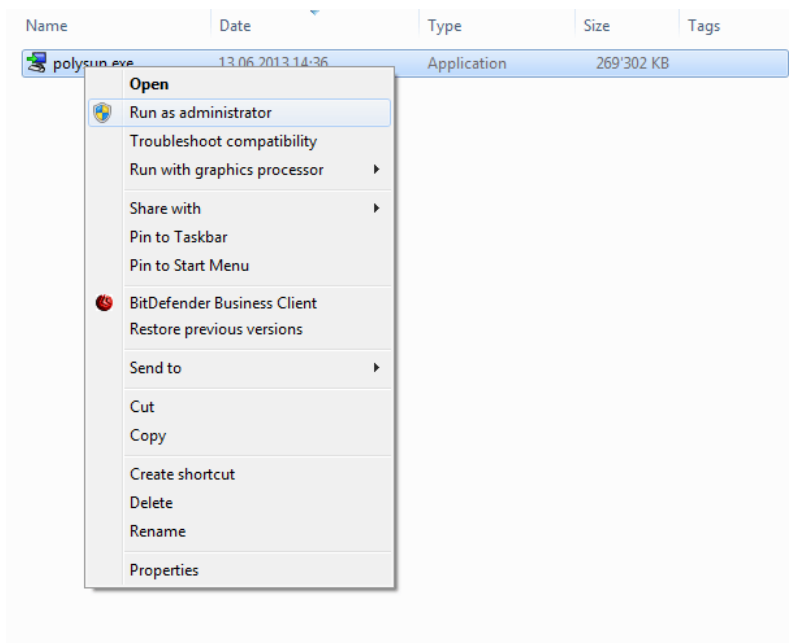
Name | Date | Type | Size | Tags

polysun.exe 13.06.2013 14:36 Application 269'302 KB

Open
Run as administrator
Troubleshoot compatibility
Run with graphics processor
Share with
Pin to Taskbar
Pin to Start Menu
BitDefender Business Client
Restore previous versions
Send to
Cut
Copy
Create shortcut
Delete
Rename
Properties